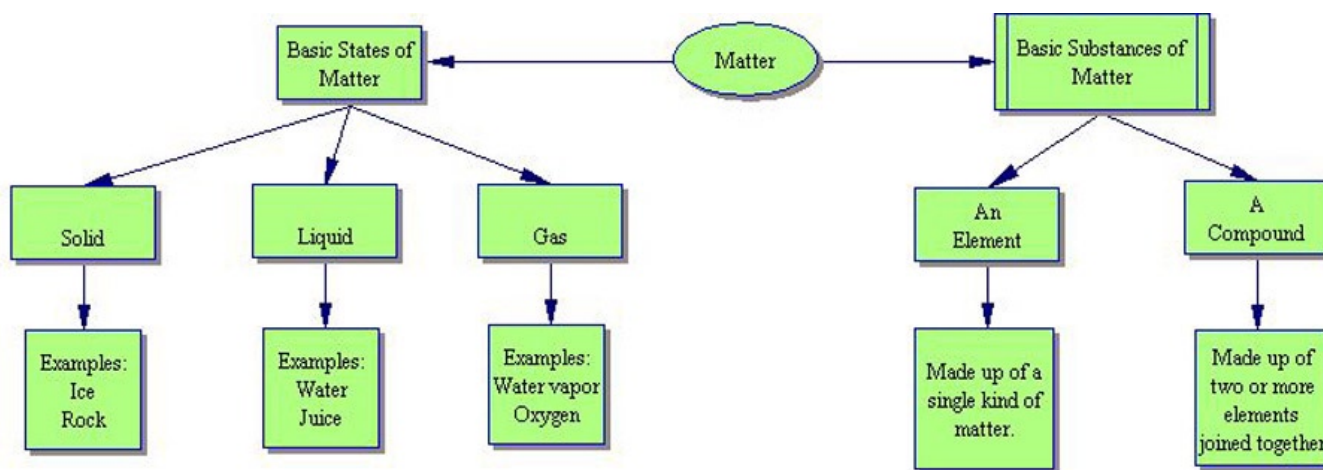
Basic States of Matter

Matter

Basic Substances of Matter

Solid

Liquid

Gas

An Element

A Compound

Examples: Ice Rock

Examples: Water Juice

Examples: Water vapor Oxygen

Made up of a single kind of matter.

Made up of two or more elements joined together